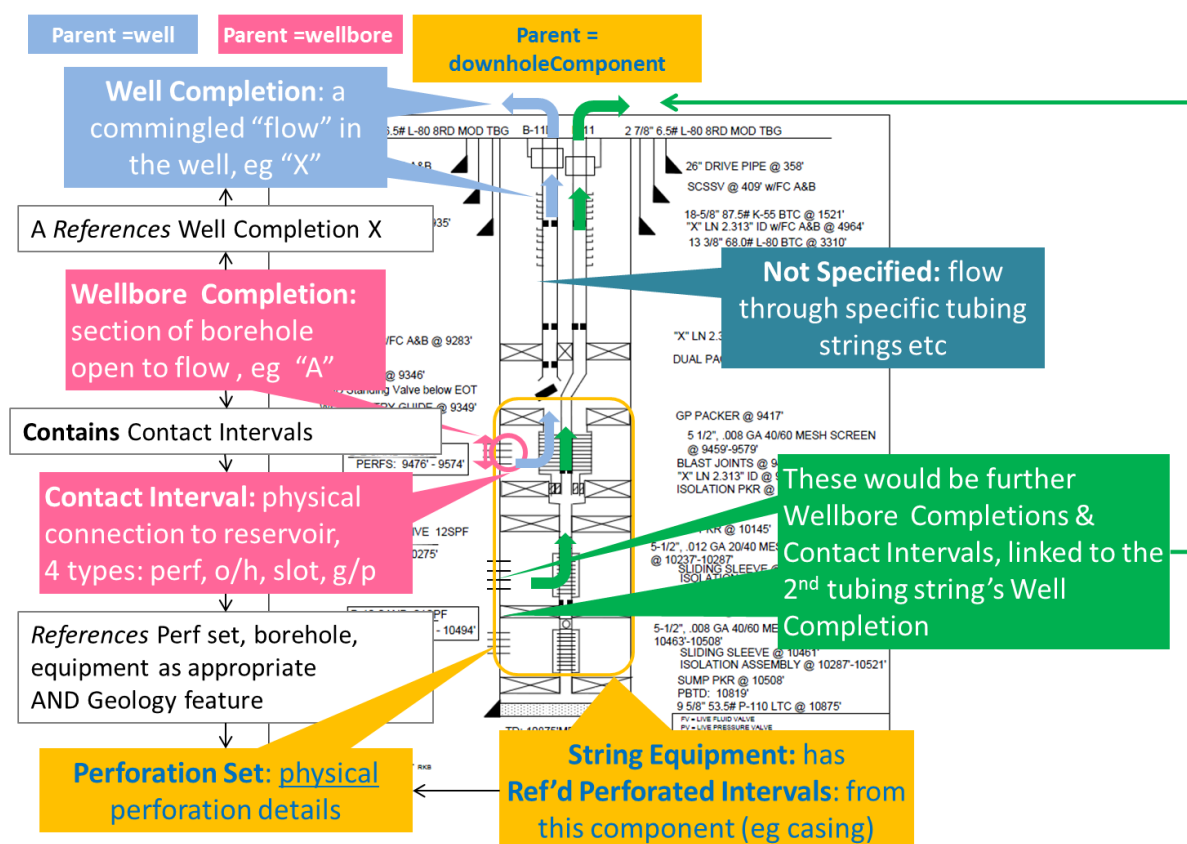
Parent =well

Parent =wellbore

Parent = downholeComponent

Well Completion: a commingled "flow" in the well, eg "X"

A *References* Well Completion X

Wellbore Completion: section of borehole open to flow , eg "A"

Contains Contact Intervals

Contact Interval: physical connection to reservoir, 4 types: perf, o/h, slot, g/p

*References* Perf set, borehole, equipment as appropriate AND Geology feature

Perforation Set: physical perfoation details

6.5# L-80 8RD MOD TBG

B-11

11

2 7/8" 6.5# L-80 8RD MOD TBG

26" DRIVE PIPE @ 358'

SCSSV @ 409' w/FC A&B

18-5/8" 87.5# K-55 BTC @ 1521'

"X" LN 2.313" ID w/FC A&B @ 4964'

13 3/8" 68.0# L-80 BTC @ 3310'

Not Specified: flow through specific tubing strings etc

/FC A&B @ 9283'

"X" LN 2.3

DUAL PAC

@ 9346'

Standing Valve below EOT

GUIDE @ 9349'

GP PACKER @ 9417'

5 1/2", .008 GA 40/60 MESH SCREEN @ 9459'-9579'

BLAST JOINTS @ 9

"X" LN 2.313" ID @

ISOLATION PKR @

PERFS: 9476' - 9574'

These would be further Wellbore Completions & Contact Intervals, linked to the 2$^{nd}$ tubing string's Well Completion

VE 12SPF

0275'

PKR @ 10145'

5-1/2", .012 GA 20/40 MES

@ 10237'-10287'

SLIDING SLEEVE @

ISOLATIO

- 10494'

5-1/2", .008 GA 40/60 ME

10463'-10508'

SLIDING SLEEVE @ 10461'

ISOLATION ASSEMBLY @ 10287'-10521'

SUMP PKR @ 10508'

PBTD: 10819'

9 5/8" 53.5# P-110 LTC @ 10875'

FV = LIVE FLUID VALVE

PV = LIVE PRESSURE VALVE

RKB

String Equipment: has Ref'd Perforated Intervals: from this component (eg casing)